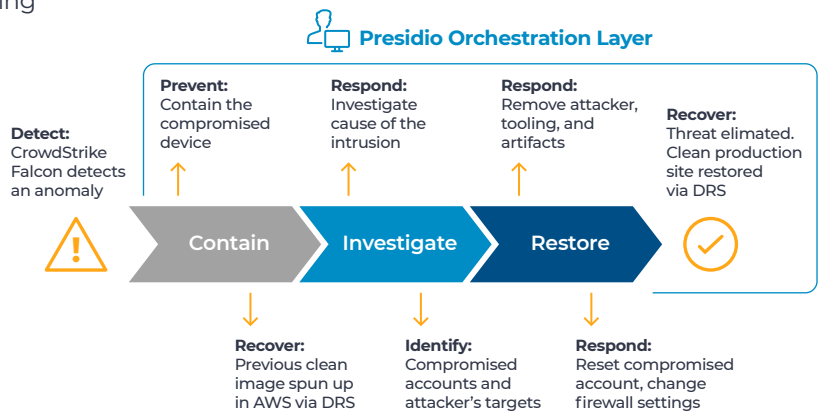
ing

Presidio Orchestration Layer

Detect: CrowdStrike Falcon detects an anomaly

Prevent: Contain the compromised device

Respond: Investigate cause of the intrusion

Respond: Remove attacker, tooling, and artifacts

Recover: Threat elimated. Clean production site restored via DRS

Contain

Investigate

Restore

Recover: Previous clean image spun up in AWS via DRS

Identify: Compromised accounts and attacker's targets

Respond: Reset compromised account, change firewall settings